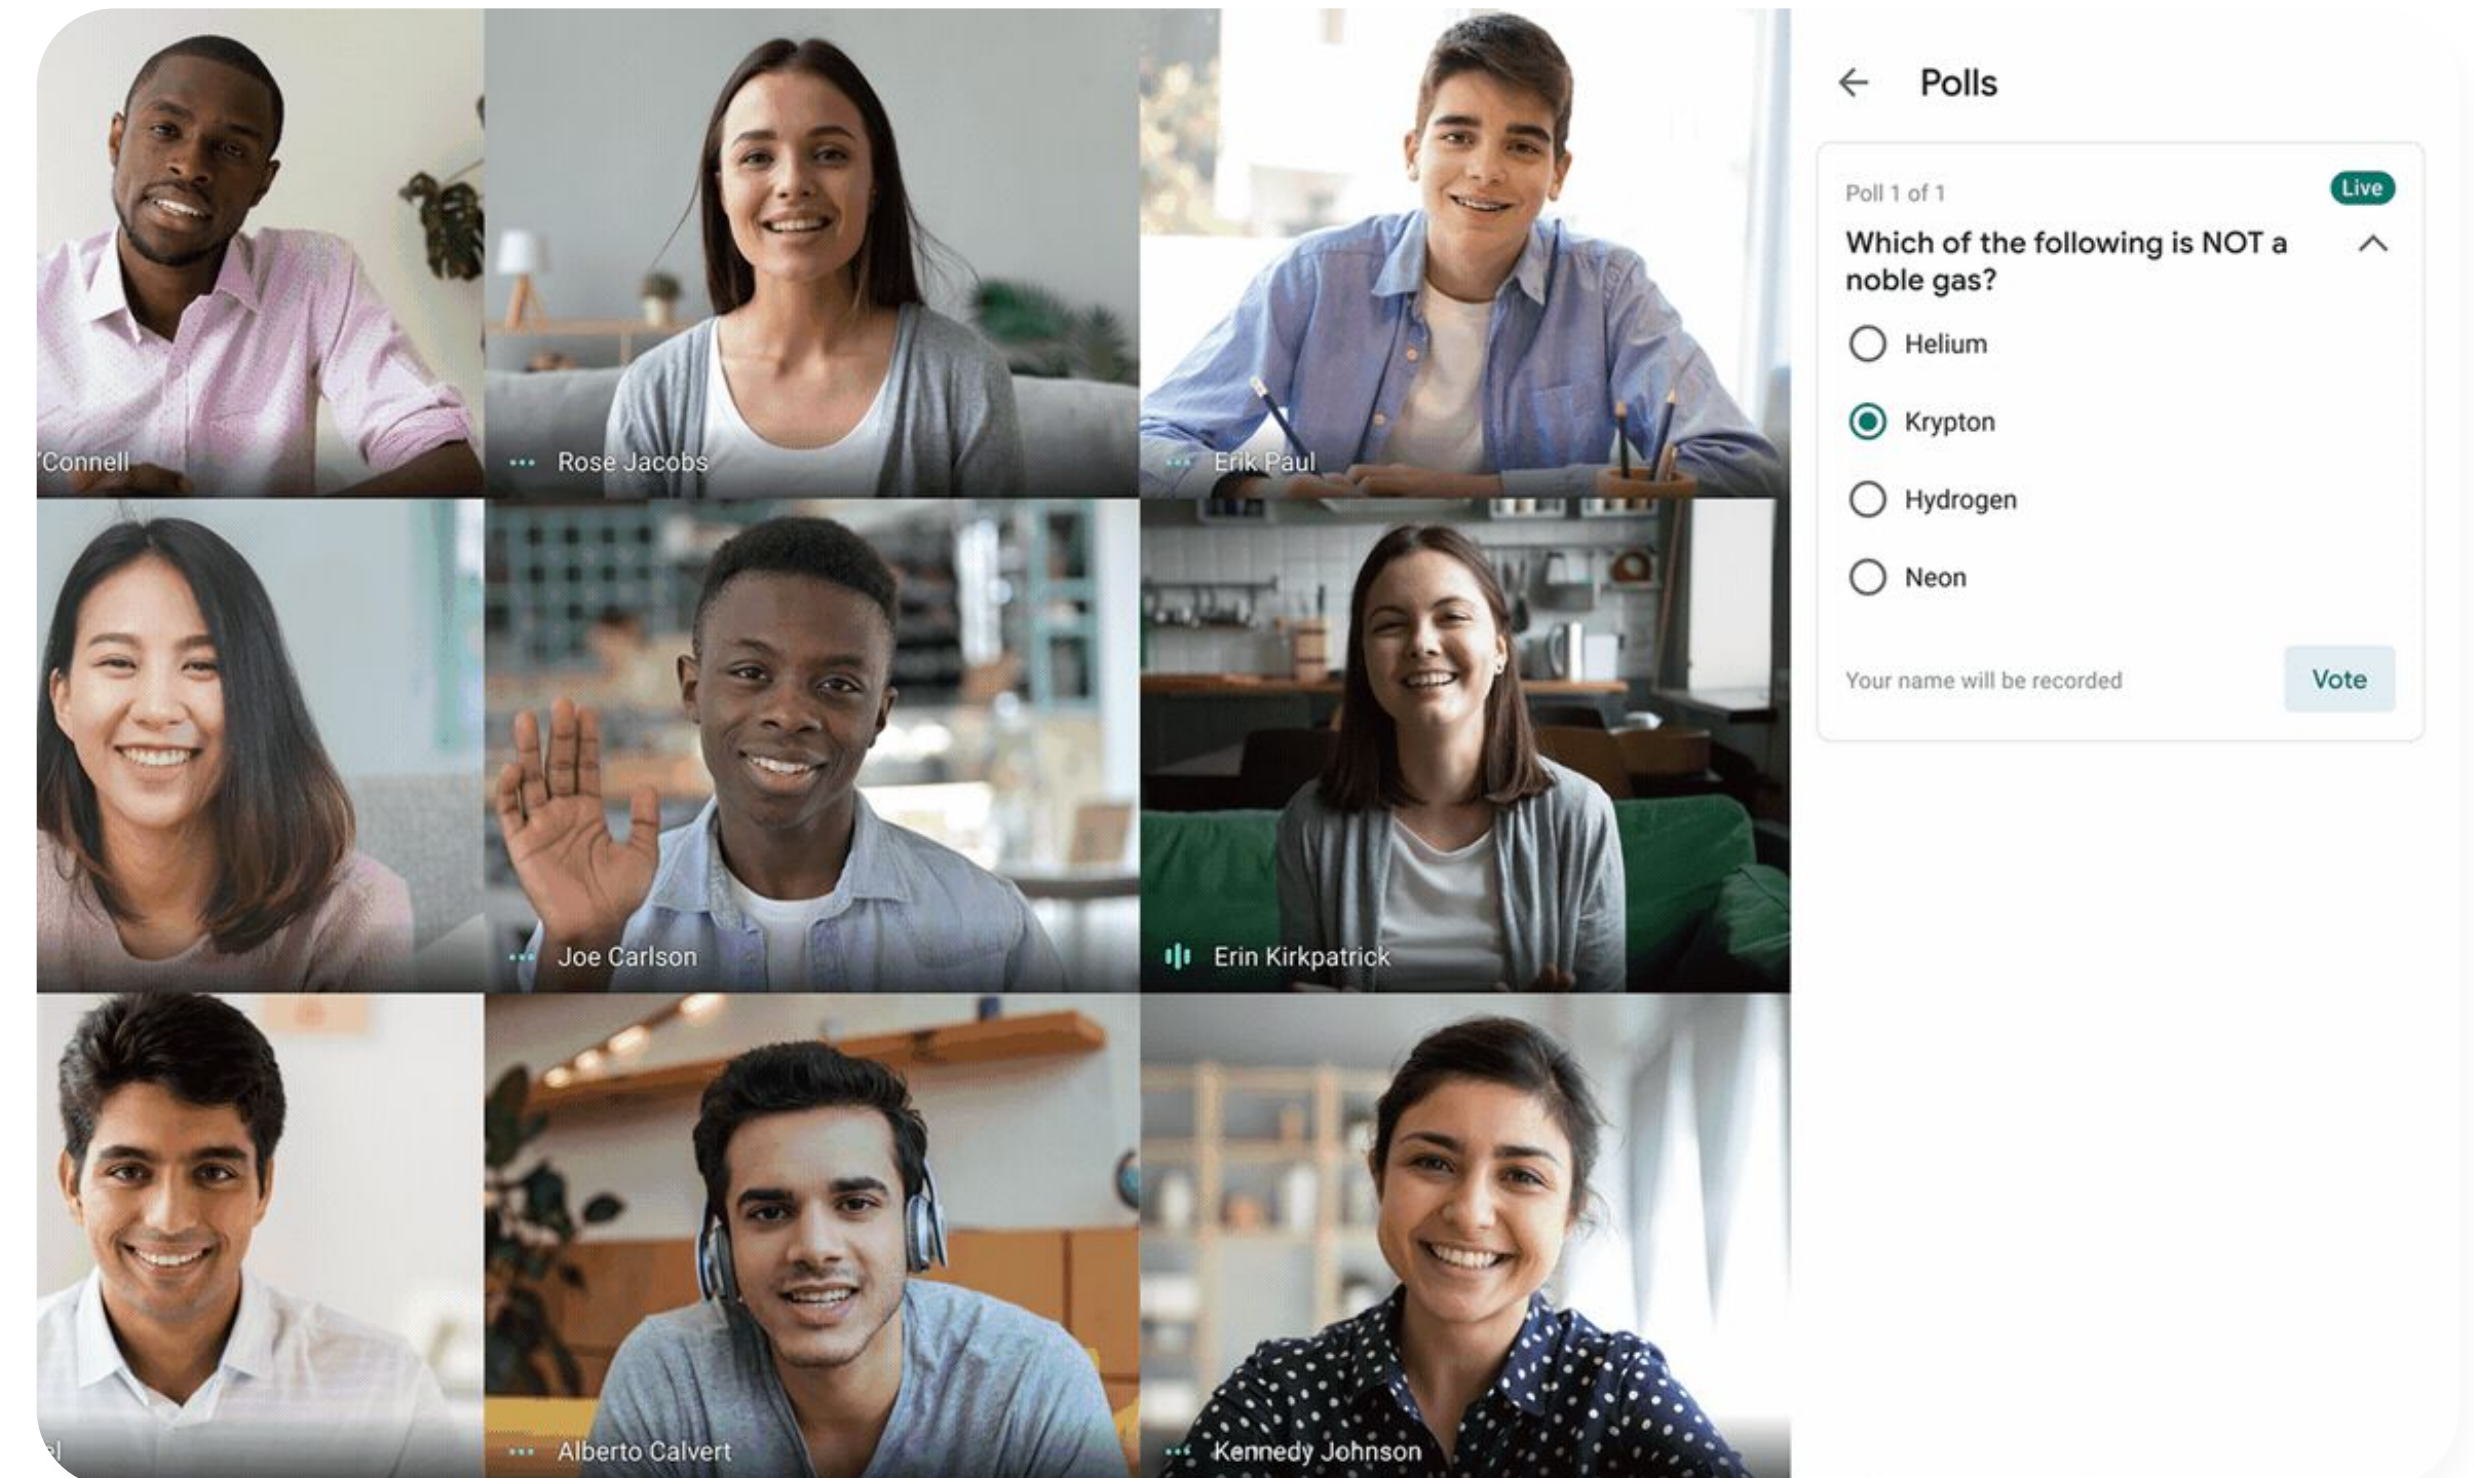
'Connell

Rose Jacobs

Erik Paul

Joe Carlson

Erin Kirkpatrick

el

Alberto Calvert

Kennedy Johnson

Polls

Poll 1 of 1

Live

Which of the following is NOT a noble gas?

Helium

Krypton

Hydrogen

Neon

Your name will be recorded

Vote